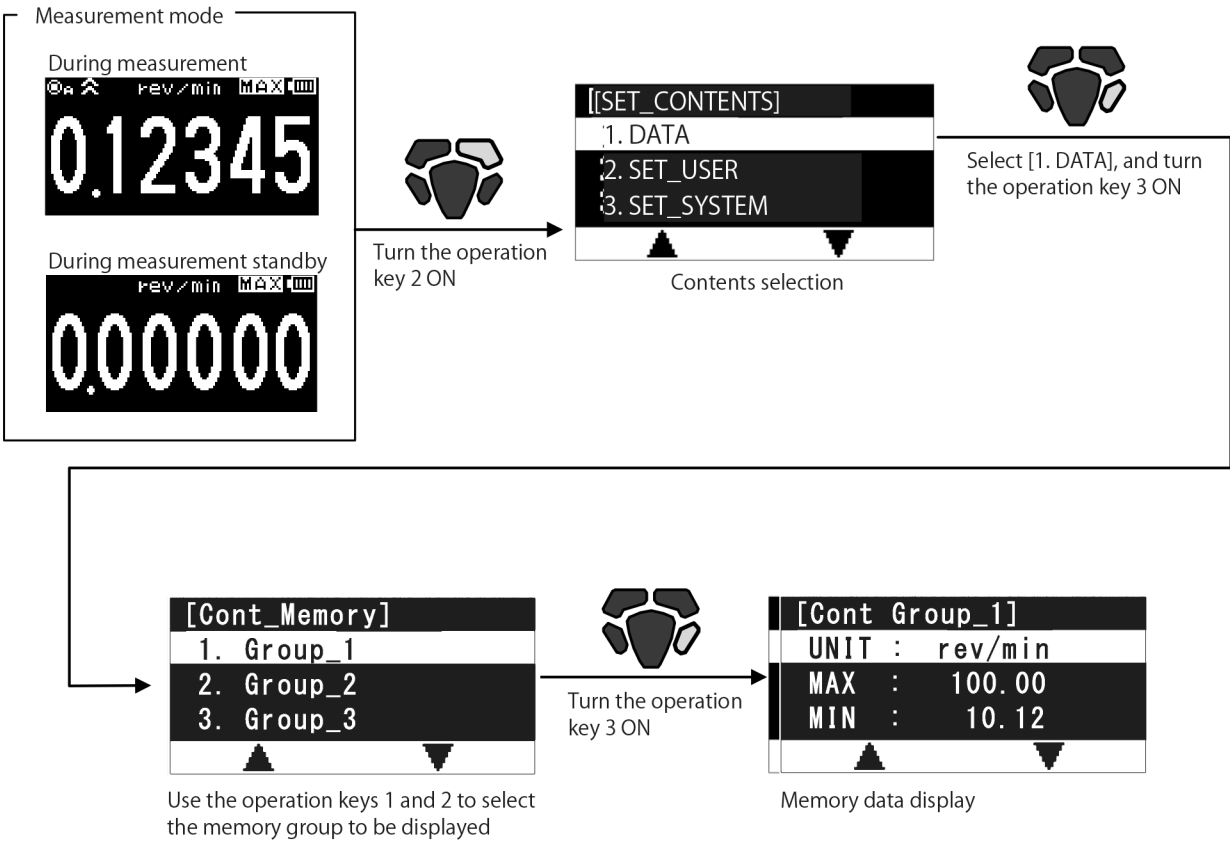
Measurement mode

During measurement

rev/min MAX

0.12345

During measurement standby

rev/min MAX

0.00000

Turn the operation key 2 ON

[SET_CONTENTS]

1. DATA

2. SET_USER

3. SET_SYSTEM

▲ ▼

Contents selection

Select [1. DATA], and turn the operation key 3 ON

[Cont_Memory]

1. Group_1

2. Group_2

3. Group_3

▲ ▼

Use the operation keys 1 and 2 to select the memory group to be displayed

Turn the operation key 3 ON

[Cont Group_1]

UNIT : rev/min

MAX : 100.00

MIN : 10.12

▲ ▼

Memory data display